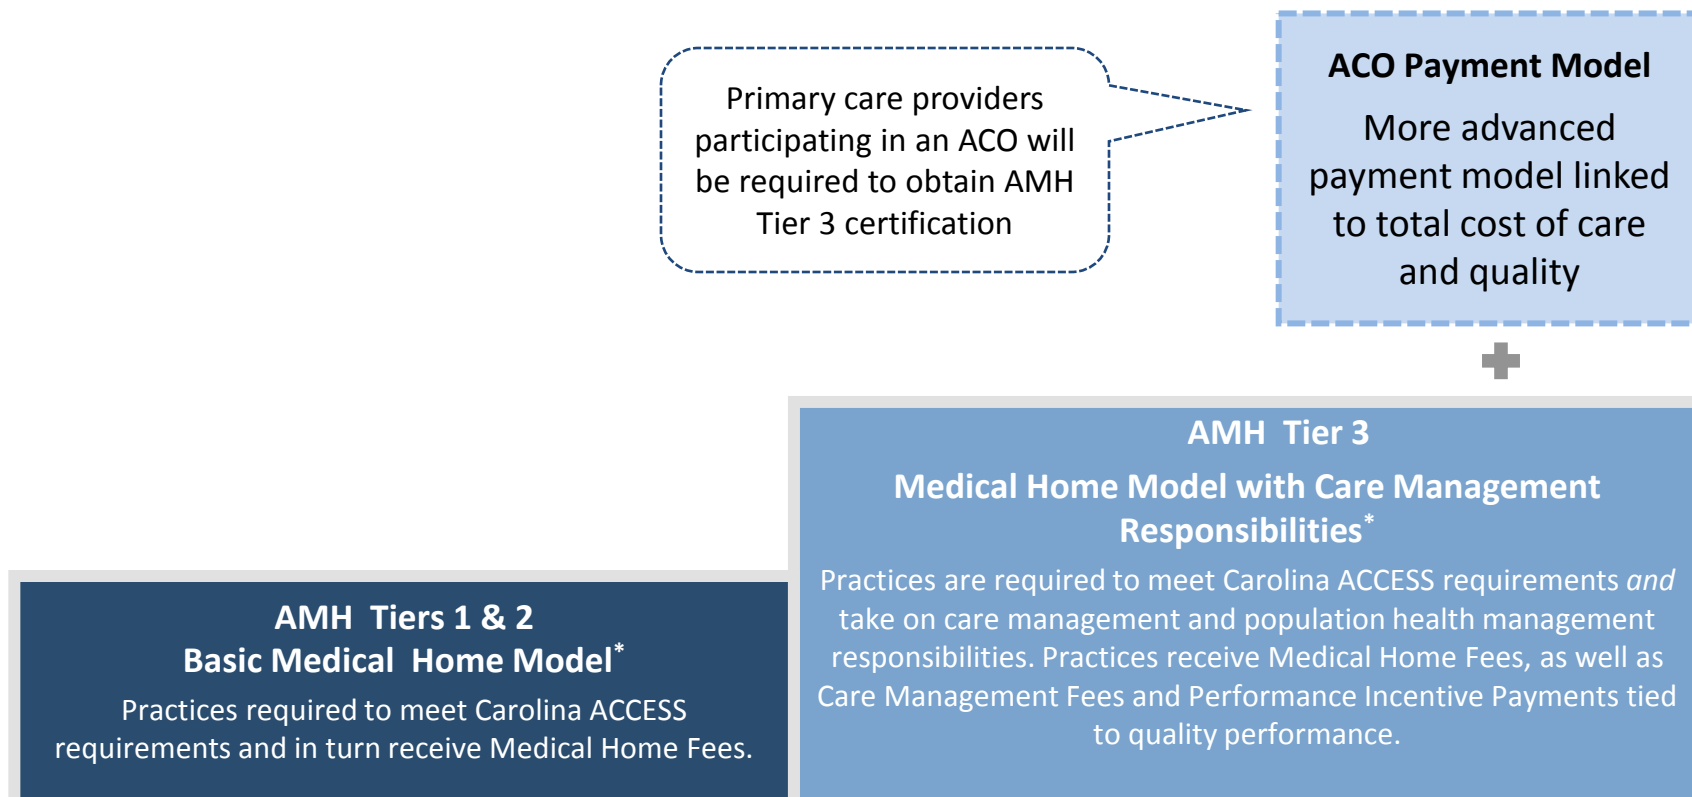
Primary care providers participating in an ACO will be required to obtain AMH Tier 3 certification

ACO Payment Model

More advanced payment model linked to total cost of care and quality

AMH Tier 3

Medical Home Model with Care Management Responsibilities*

Practices are required to meet Carolina ACCESS requirements *and* take on care management and population health management responsibilities. Practices receive Medical Home Fees, as well as Care Management Fees and Performance Incentive Payments tied to quality performance.

AMH Tiers 1 & 2

Basic Medical Home Model*

Practices required to meet Carolina ACCESS requirements and in turn receive Medical Home Fees.